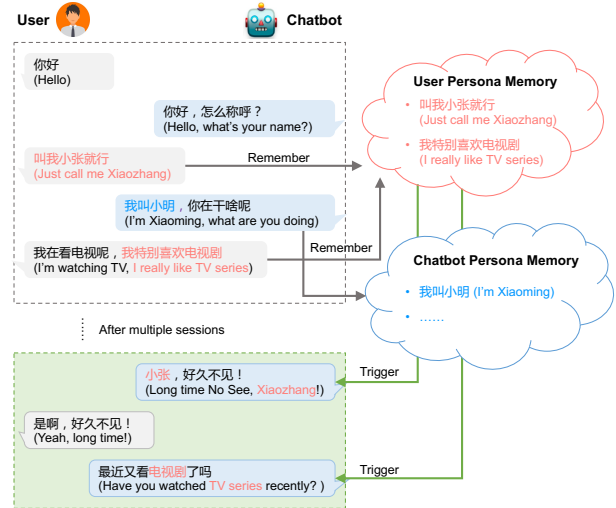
User

Chatbot

你好
(Hello)

你好，怎么称呼？
(Hello, what's your name?)

叫我小张就行
(Just call me Xiaozhang)

Remember

我叫小明，你在干啥呢
(I'm Xiaoming, what are you doing)

我在看电视呢，我特别喜欢电视剧
(I'm watching TV, I really like TV series)

Remember

User Persona Memory
• 叫我小张就行
(Just call me Xiaozhang)
• 我特别喜欢电视剧
(I really like TV series)

Chatbot Persona Memory
• 我叫小明 (I'm Xiaoming)
• ……

After multiple sessions

Trigger

小张，好久不见！
(Long time No See, Xiaozhang!)

是啊，好久不见！
(Yeah, long time!)

Trigger

最近又看电视剧了吗
(Have you watched TV series recently? )